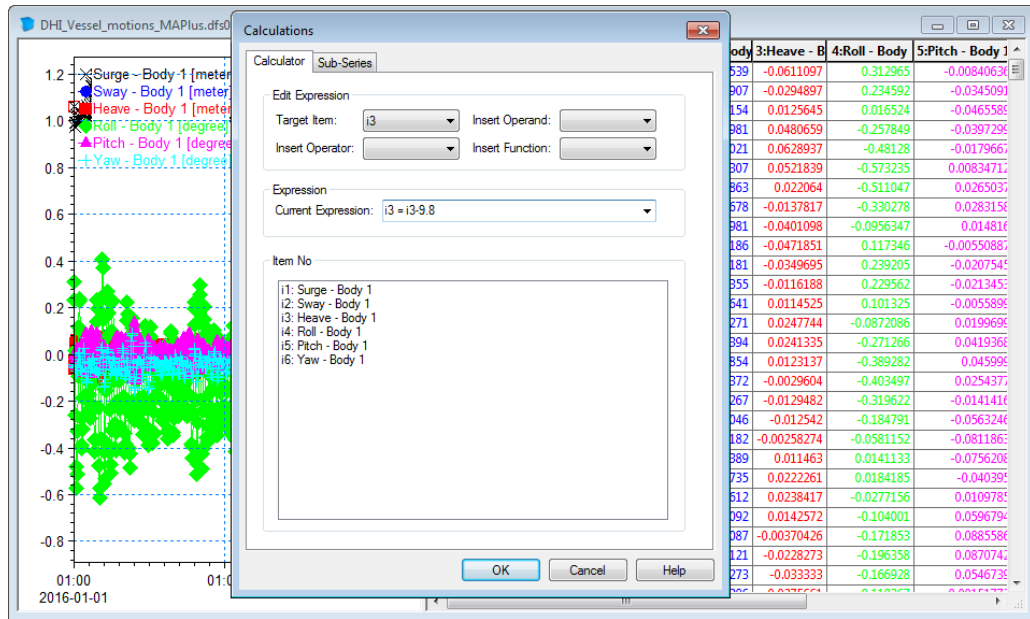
DHI_Vessel_motions_MAPlus.dfs0

Surge - Body 1 [meter
Sway - Body 1 [meter
Heave - Body 1 [meter
Roll - Body 1 [degree
Pitch - Body 1 [degree
Yaw - Body 1 [degree

1.2
1.0
0.8
0.6
0.4
0.2
0.0
-0.2
-0.4
-0.6
-0.8

01:00
2016-01-01
01:0

Calculations

Calculator | Sub-Series

Edit Expression
Target Item: i3
Insert Operand:
Insert Operator:
Insert Function:

Expression
Current Expression: i3 = i3-9.8

Item No
i1: Surge - Body 1
i2: Sway - Body 1
i3: Heave - Body 1
i4: Roll - Body 1
i5: Pitch - Body 1
i6: Yaw - Body 1

OK | Cancel | Help

| ody | 3:Heave - B | 4:Roll - Body | 5:Pitch - Body 1 |
|---|---|---|---|
| 539 | -0.0611097 | 0.312965 | -0.00840636 |
| 907 | -0.0294897 | 0.234592 | -0.034509 |
| 154 | 0.0125645 | 0.016524 | -0.046558 |
| 981 | 0.0480659 | -0.257849 | -0.039729 |
| 021 | 0.0628937 | -0.48128 | -0.017966 |
| 307 | 0.0521839 | -0.573235 | 0.0083471 |
| 863 | 0.022064 | -0.511047 | 0.026503 |
| 678 | -0.0137817 | -0.330278 | 0.028315 |
| 981 | -0.0401098 | -0.0956347 | 0.01481 |
| 186 | -0.0471851 | 0.117346 | -0.0055088 |
| 181 | -0.0349695 | 0.239205 | -0.020754 |
| 355 | -0.0116188 | 0.229562 | -0.021345 |
| 641 | 0.0114525 | 0.101325 | -0.005589 |
| 271 | 0.0247744 | -0.0872086 | 0.019969 |
| 394 | 0.0241335 | -0.271266 | 0.041936 |
| 854 | 0.0123137 | -0.389282 | 0.045999 |
| 372 | -0.0029604 | -0.403497 | 0.025437 |
| 267 | -0.0129482 | -0.319622 | -0.014141 |
| 046 | -0.012542 | -0.184791 | -0.056324 |
| 182 | -0.00258274 | -0.0581152 | -0.081186 |
| 389 | 0.011463 | 0.0141133 | -0.075620 |
| 735 | 0.0222261 | 0.0184185 | -0.04039 |
| 612 | 0.0238417 | -0.0277156 | 0.010978 |
| 092 | 0.0142572 | -0.104001 | 0.059679 |
| 087 | -0.00370426 | -0.171853 | 0.088558 |
| 121 | -0.0228273 | -0.196358 | 0.087074 |
| 273 | -0.033333 | -0.166928 | 0.054673 |